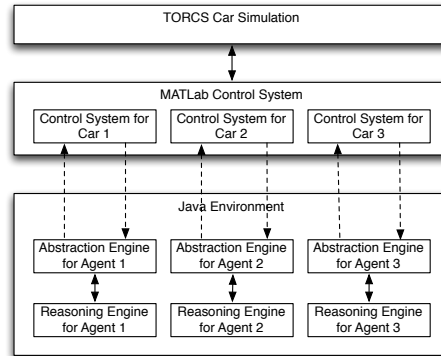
TORCS Car Simulation

MATLab Control System

Control System for Car 1

Control System for Car 2

Control System for Car 3

Java Environment

Abstraction Engine for Agent 1

Abstraction Engine for Agent 2

Abstraction Engine for Agent 3

Reasoning Engine for Agent 1

Reasoning Engine for Agent 2

Reasoning Engine for Agent 3